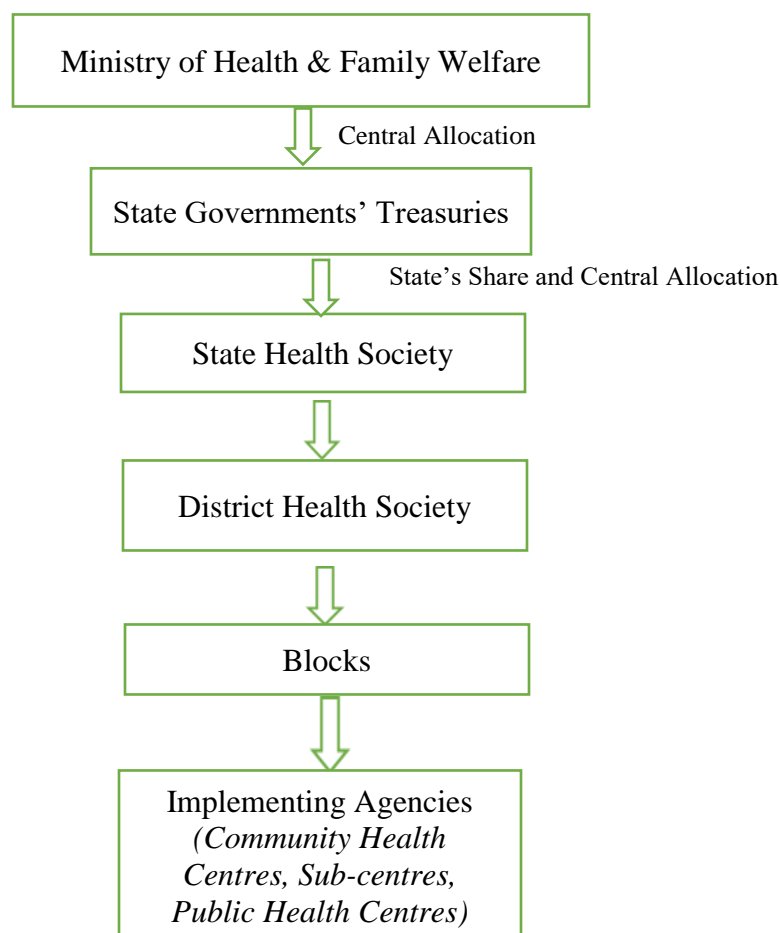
Ministry of Health & Family Welfare

Central Allocation

State Governments' Treasuries

State's Share and Central Allocation

State Health Society

District Health Society

Blocks

Implementing Agencies
*(Community Health Centres, Sub-centres, Public Health Centres)*